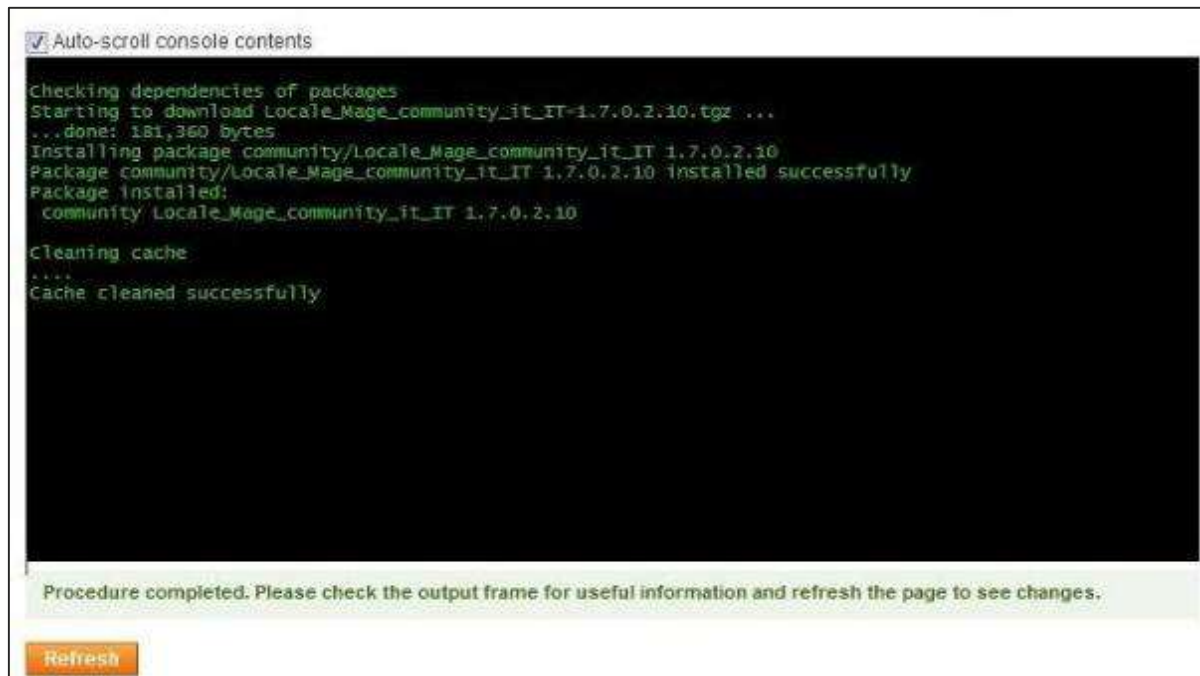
Auto-scroll console contents

Checking dependencies of packages
Starting to download Locale_Mage_community_it_IT-1.7.0.2.10.tgz ...
...done: 181,360 bytes
Installing package community/Locale_Mage_community_it_IT 1.7.0.2.10
Package community/Locale_Mage_community_it_IT 1.7.0.2.10 installed successfully
Package installed:
community Locale_Mage_community_it_IT 1.7.0.2.10

Cleaning cache
....
Cache cleaned successfully

Procedure completed. Please check the output frame for useful information and refresh the page to see changes.

Refresh